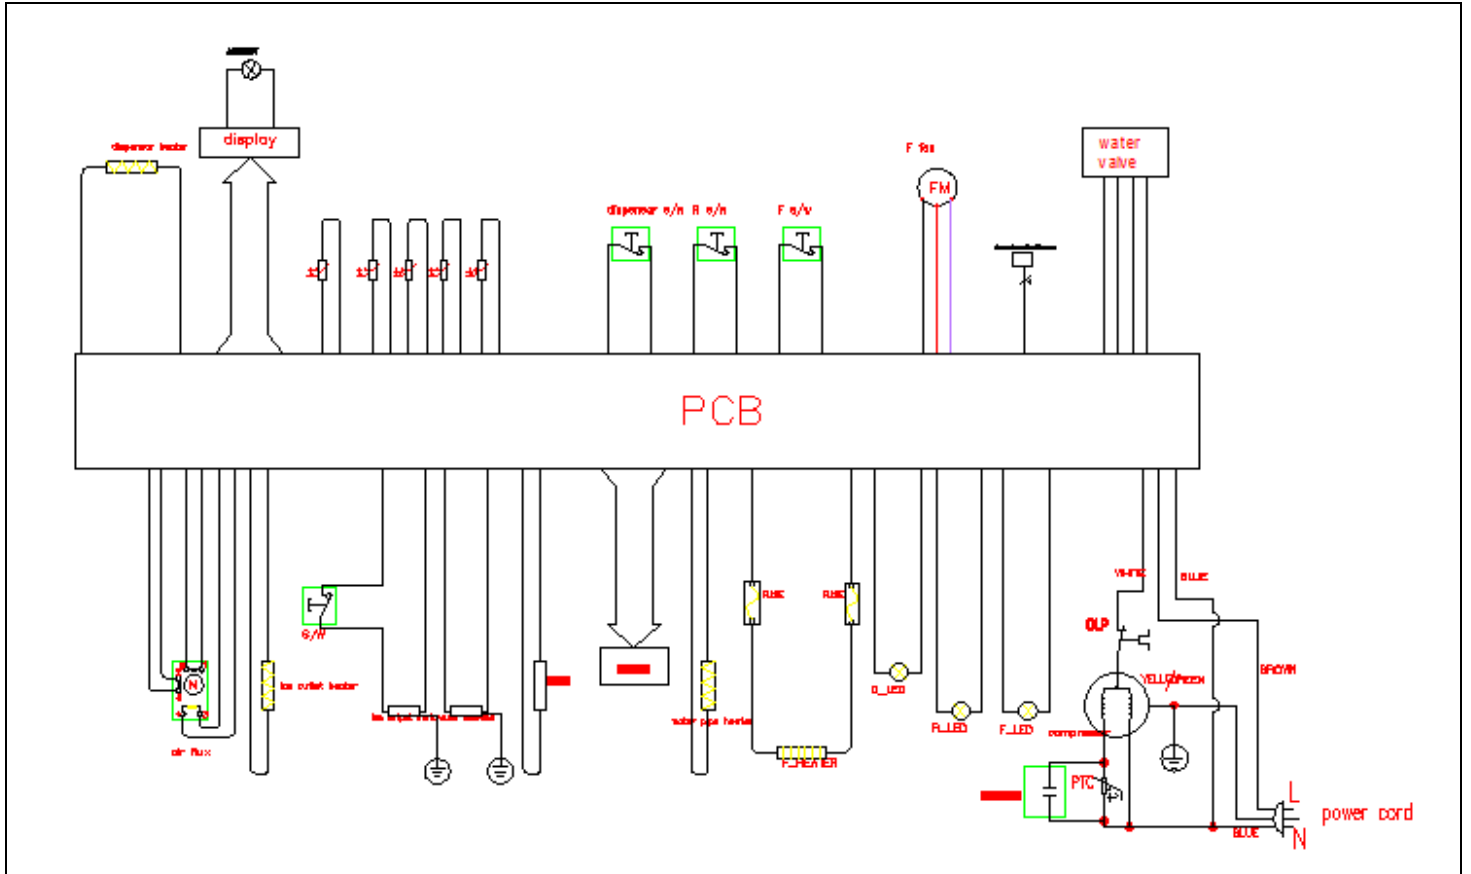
display

dispenser heater

dispenser s/n

R s/n

F s/v

F fan

FM

water valve

PCB

S/W

ice outlet heater

air flux

ice inlet heater

water pipe heater

FUSE

FUSE

F_HEATER

D_LED

R_LED

F_LED

compressor

WHITE

BLUE

OLP

YELLOW/GREEN

BROWN

PTC

BLUE

L

N

power cord